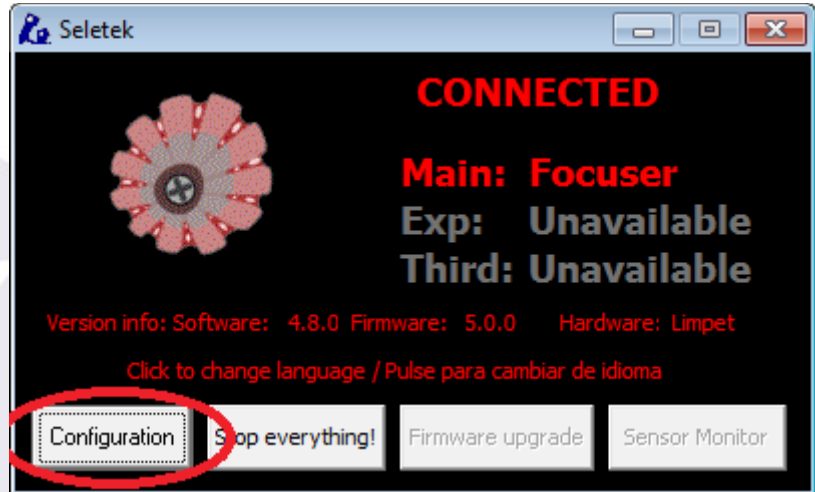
Seletek

CONNECTED

Main: Focuser
Exp: Unavailable
Third: Unavailable

Version info: Software: 4.8.0 Firmware: 5.0.0 Hardware: Limpet

Click to change language / Pulse para cambiar de idioma

Configuration
Stop everything!
Firmware upgrade
Sensor Monitor